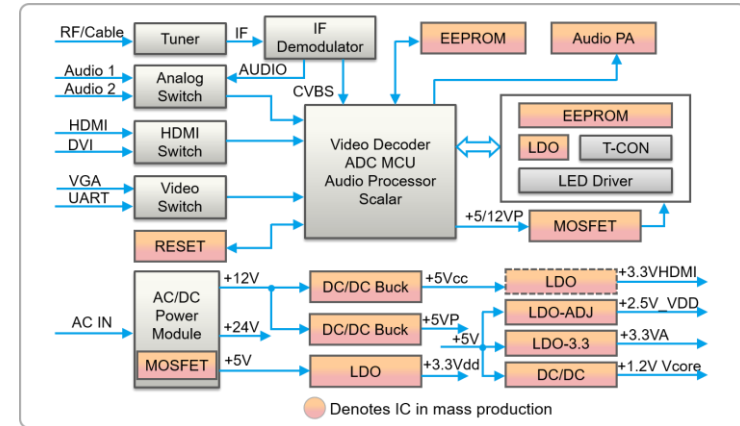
RF/Cable
Tuner
IF
IF Demodulator
EEPROM
Audio PA
Audio 1
Audio 2
Analog Switch
AUDIO
CVBS
HDMI
DVI
HDMI Switch
Video Decoder ADC MCU Audio Processor Scalar
EEPROM
LDO
T-CON
LED Driver
VGA
UART
Video Switch
+5/12VP
MOSFET
RESET
AC/DC Power Module
+12V
DC/DC Buck
+5Vcc
LDO
+3.3VHDMI
AC IN
+24V
DC/DC Buck
+5VP
+5V
LDO-ADJ
+2.5V_VDD
LDO-3.3
+3.3VA
MOSFET
+5V
LDO
+3.3Vdd
DC/DC
+1.2V Vcore
Denotes IC in mass production